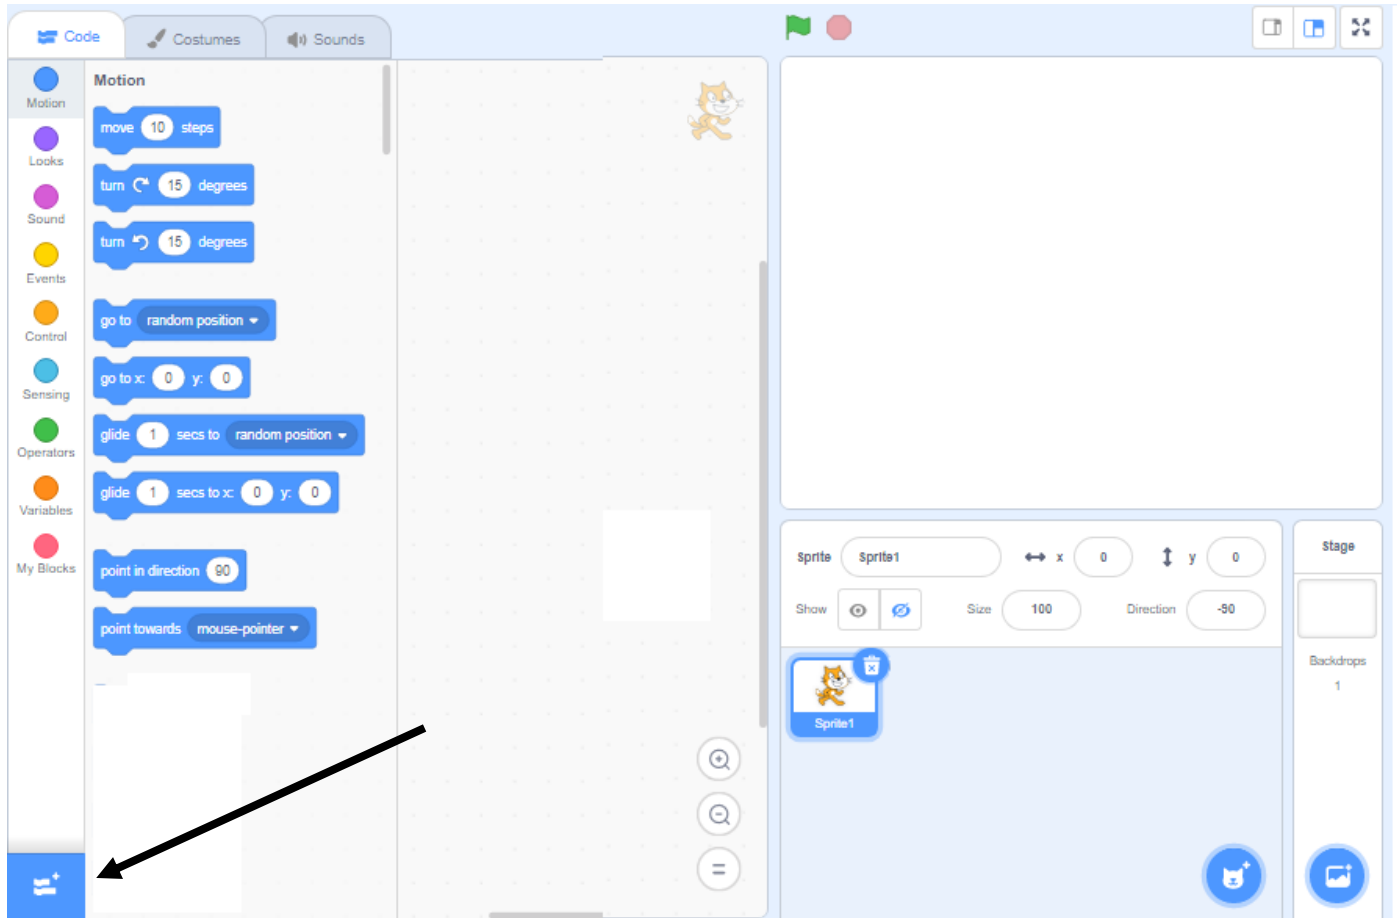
Code
Costumes
Sounds

Motion
Looks
Sound
Events
Control
Sensing
Operators
Variables
My Blocks

Motion
move 10 steps
turn 15 degrees
turn 15 degrees
go to random position
go to x: 0 y: 0
glide 1 secs to random position
glide 1 secs to x: 0 y: 0
point in direction 90
point towards mouse-pointer

=

Sprite Sprite1
x 0
y 0
Show
Size 100
Direction -90
Sprite1

Stage
Backdrops
1